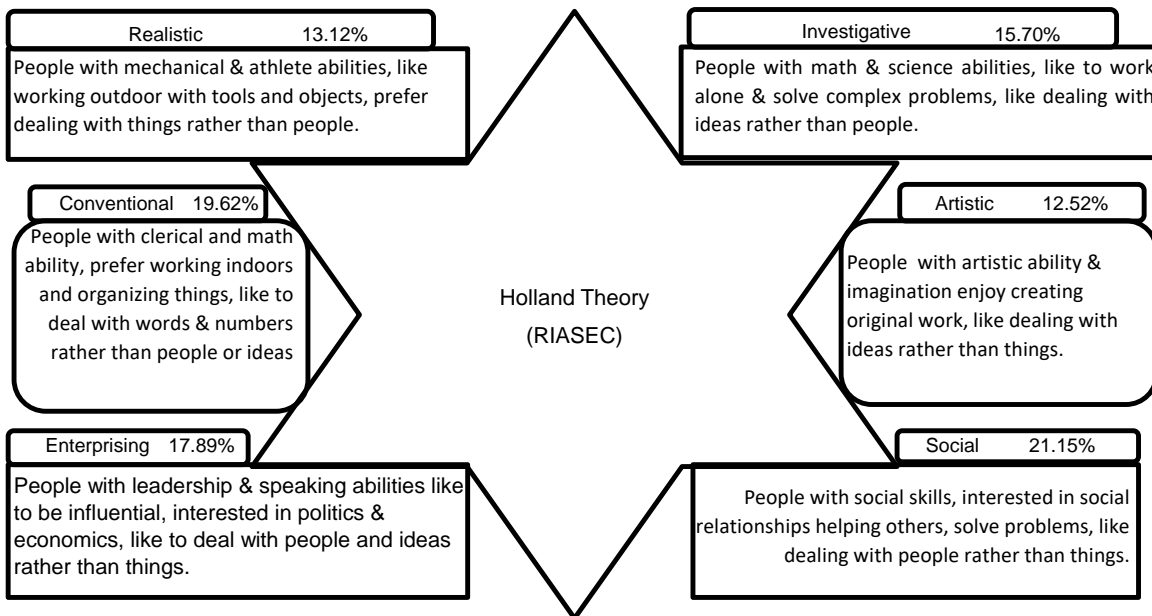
Realistic 13.12%

People with mechanical & athlete abilities, like working outdoor with tools and objects, prefer dealing with things rather than people.

Investigative 15.70%

People with math & science abilities, like to work alone & solve complex problems, like dealing with ideas rather than people.

Conventional 19.62%

People with clerical and math ability, prefer working indoors and organizing things, like to deal with words & numbers rather than people or ideas

Holland Theory
(RIASEC)

Artistic 12.52%

People with artistic ability & imagination enjoy creating original work, like dealing with ideas rather than things.

Enterprising 17.89%

People with leadership & speaking abilities like to be influential, interested in politics & economics, like to deal with people and ideas rather than things.

Social 21.15%

People with social skills, interested in social relationships helping others, solve problems, like dealing with people rather than things.